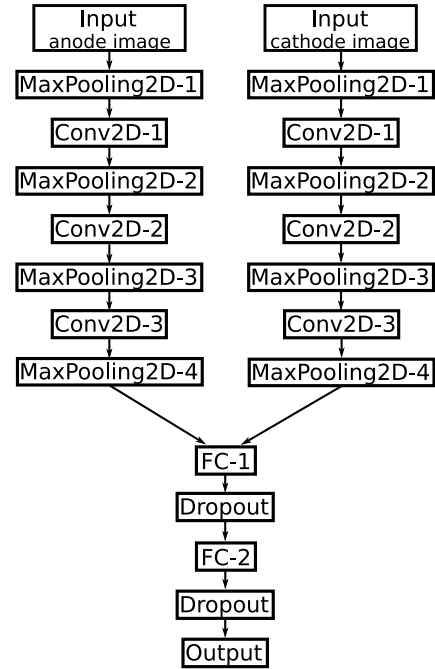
Input
anode image

MaxPooling2D-1

Conv2D-1

MaxPooling2D-2

Conv2D-2

MaxPooling2D-3

Conv2D-3

MaxPooling2D-4

Input
cathode image

MaxPooling2D-1

Conv2D-1

MaxPooling2D-2

Conv2D-2

MaxPooling2D-3

Conv2D-3

MaxPooling2D-4

FC-1

Dropout

FC-2

Dropout

Output